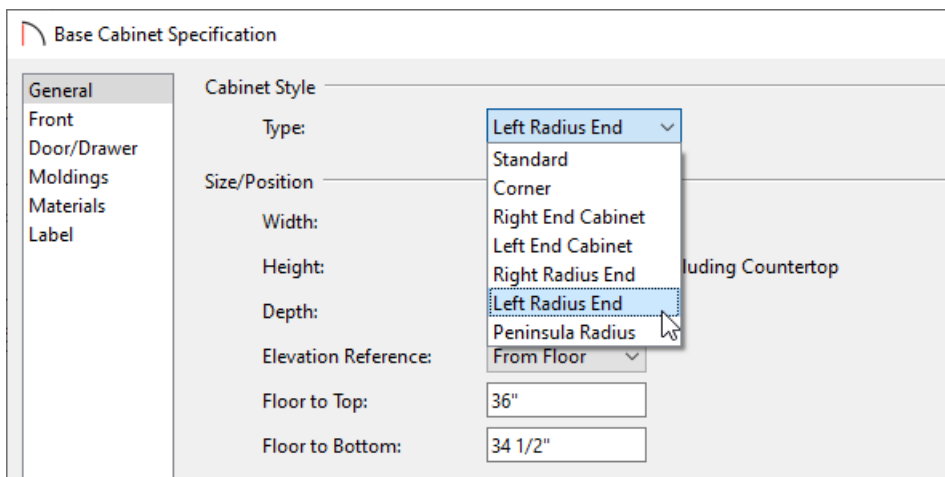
Base Cabinet Specification

General
Front
Door/Drawer
Moldings
Materials
Label

Cabinet Style

Type: Left Radius End

Standard
Corner
Right End Cabinet
Left End Cabinet
Right Radius End
Left Radius End
Peninsula Radius

Size/Position

Width:

Height: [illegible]luding Countertop

Depth:

Elevation Reference: From Floor

Floor to Top: 36"

Floor to Bottom: 34 1/2"